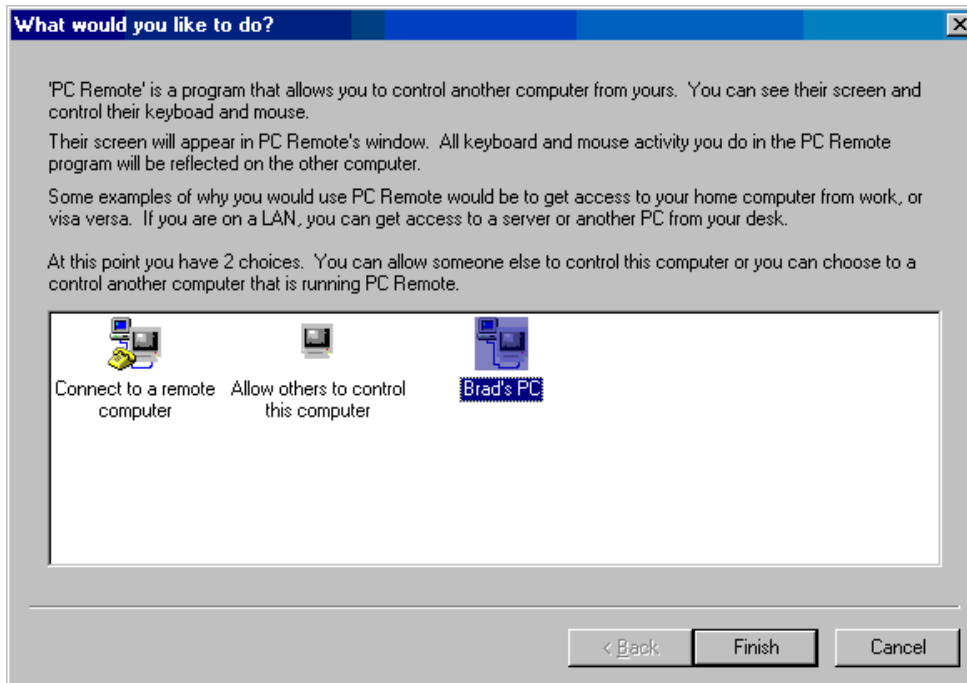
What would you like to do?

'PC Remote' is a program that allows you to control another computer from yours. You can see their screen and control their keyboad and mouse.

Their screen will appear in PC Remote's window. All keyboard and mouse activity you do in the PC Remote program will be reflected on the other computer.

Some examples of why you would use PC Remote would be to get access to your home computer from work, or visa versa. If you are on a LAN, you can get access to a server or another PC from your desk.

At this point you have 2 choices. You can allow someone else to control this computer or you can choose to a control another computer that is running PC Remote.

Connect to a remote computer

Allow others to control this computer

Brad's PC

< Back

Finish

Cancel